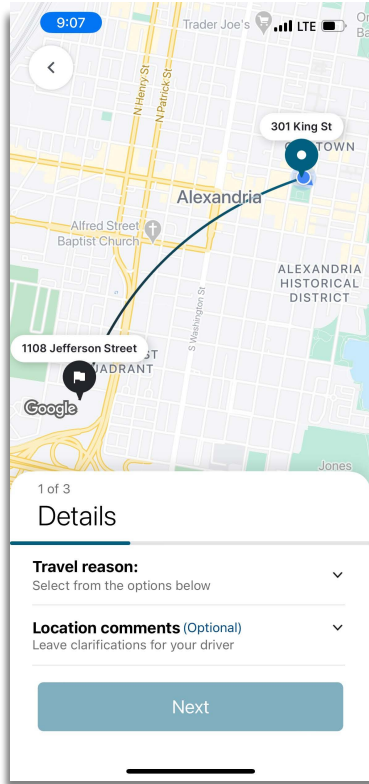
9:07
Trader Joe's
LTE

301 King St
OLD TOWN
N Henry St
N Patrick St
Alexandria
Alfred Street Baptist Church
ALEXANDRIA HISTORICAL DISTRICT
S Washington St
1108 Jefferson Street
ST
QUADRANT
Google
Jones

1 of 3
Details

Travel reason:
Select from the options below

Location comments (Optional)
Leave clarifications for your driver

Next